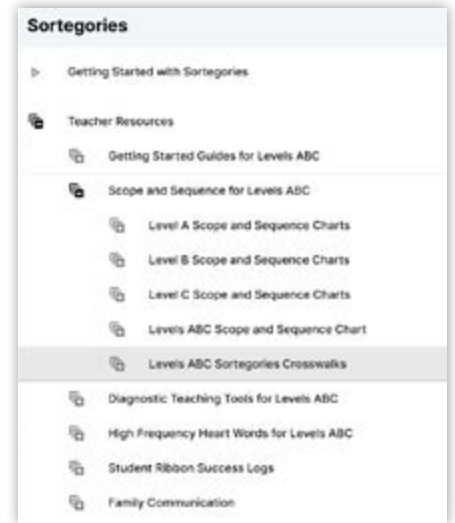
Sortegories

Getting Started with Sortegories

Teacher Resources

Getting Started Guides for Levels ABC

Scope and Sequence for Levels ABC

Level A Scope and Sequence Charts

Level B Scope and Sequence Charts

Level C Scope and Sequence Charts

Levels ABC Scope and Sequence Chart

Levels ABC Sortegories Crosswalks

Diagnostic Teaching Tools for Levels ABC

High Frequency Heart Words for Levels ABC

Student Ribbon Success Logs

Family Communication